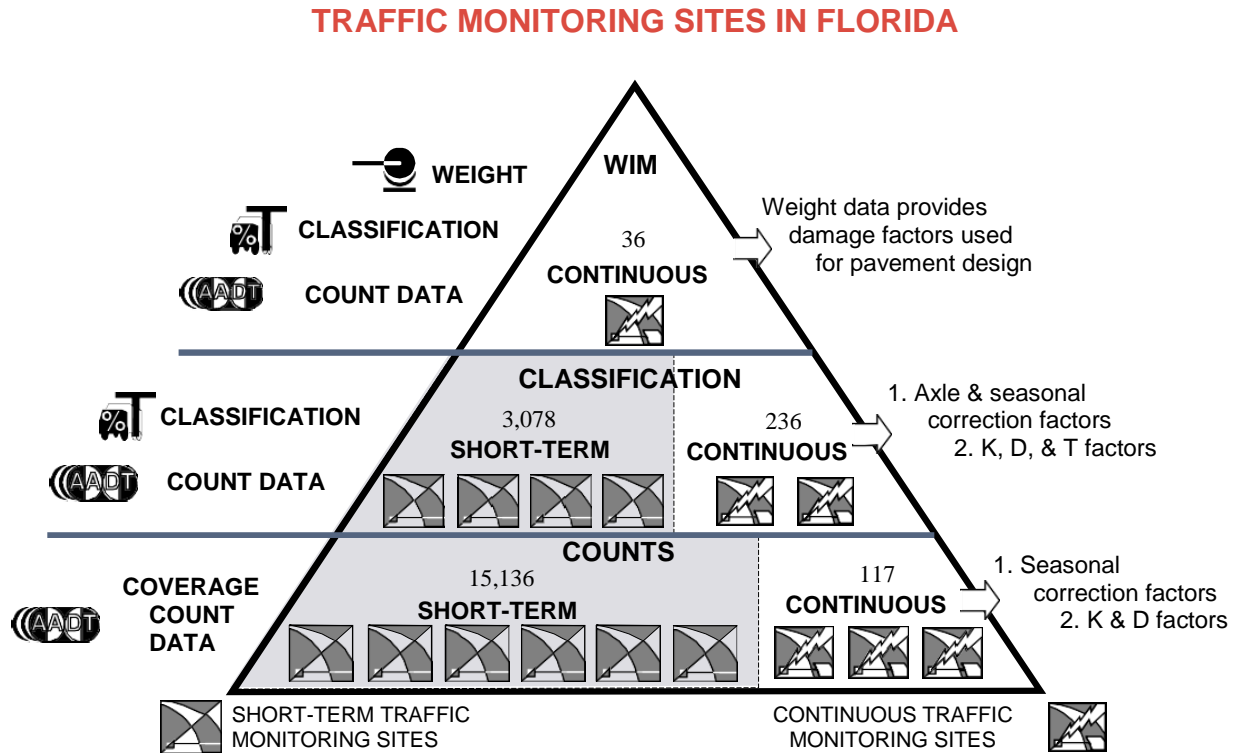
TRAFFIC MONITORING SITES IN FLORIDA

WEIGHT

CLASSIFICATION

AADT COUNT DATA

WIM

36

CONTINUOUS

Weight data provides damage factors used for pavement design

CLASSIFICATION

AADT COUNT DATA

CLASSIFICATION

3,078

SHORT-TERM

236

CONTINUOUS

1. Axle & seasonal correction factors
2. K, D, & T factors

AADT COVERAGE COUNT DATA

COUNTS

15,136

SHORT-TERM

117

CONTINUOUS

1. Seasonal correction factors
2. K & D factors

SHORT-TERM TRAFFIC MONITORING SITES

CONTINUOUS TRAFFIC MONITORING SITES